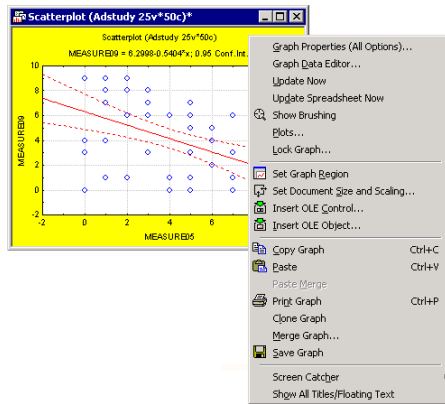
Scatterplot (Adstudy 25v*50c)*

Scatterplot (Adstudy 25v*50c)

MEASURE09 = 6.2998-0.5404*x; 0.95 Conf.Int.

MEASURE09

10
8
6
4
2
0
-2

-2 0 2 4 6

MEASURE05

Graph Properties (All Options)...
Graph Data Editor...
Update Now
Update Spreadsheet Now
Show Brushing
Plots...
Lock Graph...

Set Graph Region
Set Document Size and Scaling...
Insert OLE Control...
Insert OLE Object...

Copy Graph Ctrl+C
Paste Ctrl+V
Paste Merge
Print Graph Ctrl+P
Clone Graph
Merge Graph...
Save Graph

Screen Catcher
Show All Titles/Floating Text